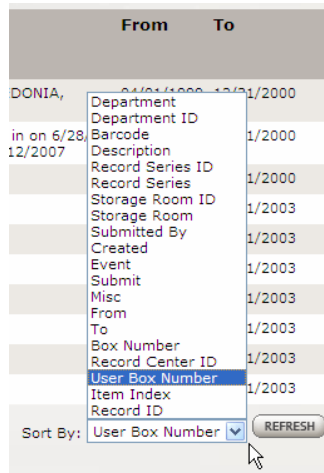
From To

DONIA, 04/01/1999 12/31/2000

in on 6/28, 1/2000
12/2007

1/2000

1/2003

1/2003

1/2003

1/2003

1/2003

1/2003

1/2003

1/2003

Department
Department ID
Barcode
Description
Record Series ID
Record Series
Storage Room ID
Storage Room
Submitted By
Created
Event
Submit
Misc
From
To
Box Number
Record Center ID
User Box Number
Item Index
Record ID

Sort By: User Box Number

REFRESH